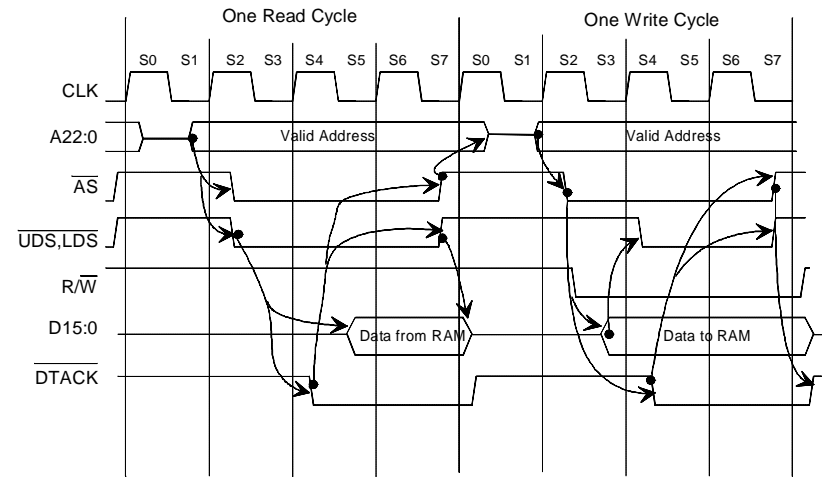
One Read Cycle

One Write Cycle

S0 S1 S2 S3 S4 S5 S6 S7 S0 S1 S2 S3 S4 S5 S6 S7

CLK

A22:0

Valid Address

Valid Address

$\overline{AS}$

$\overline{UDS,LDS}$

$R/\overline{W}$

D15:0

Data from RAM

Data to RAM

$\overline{DTACK}$